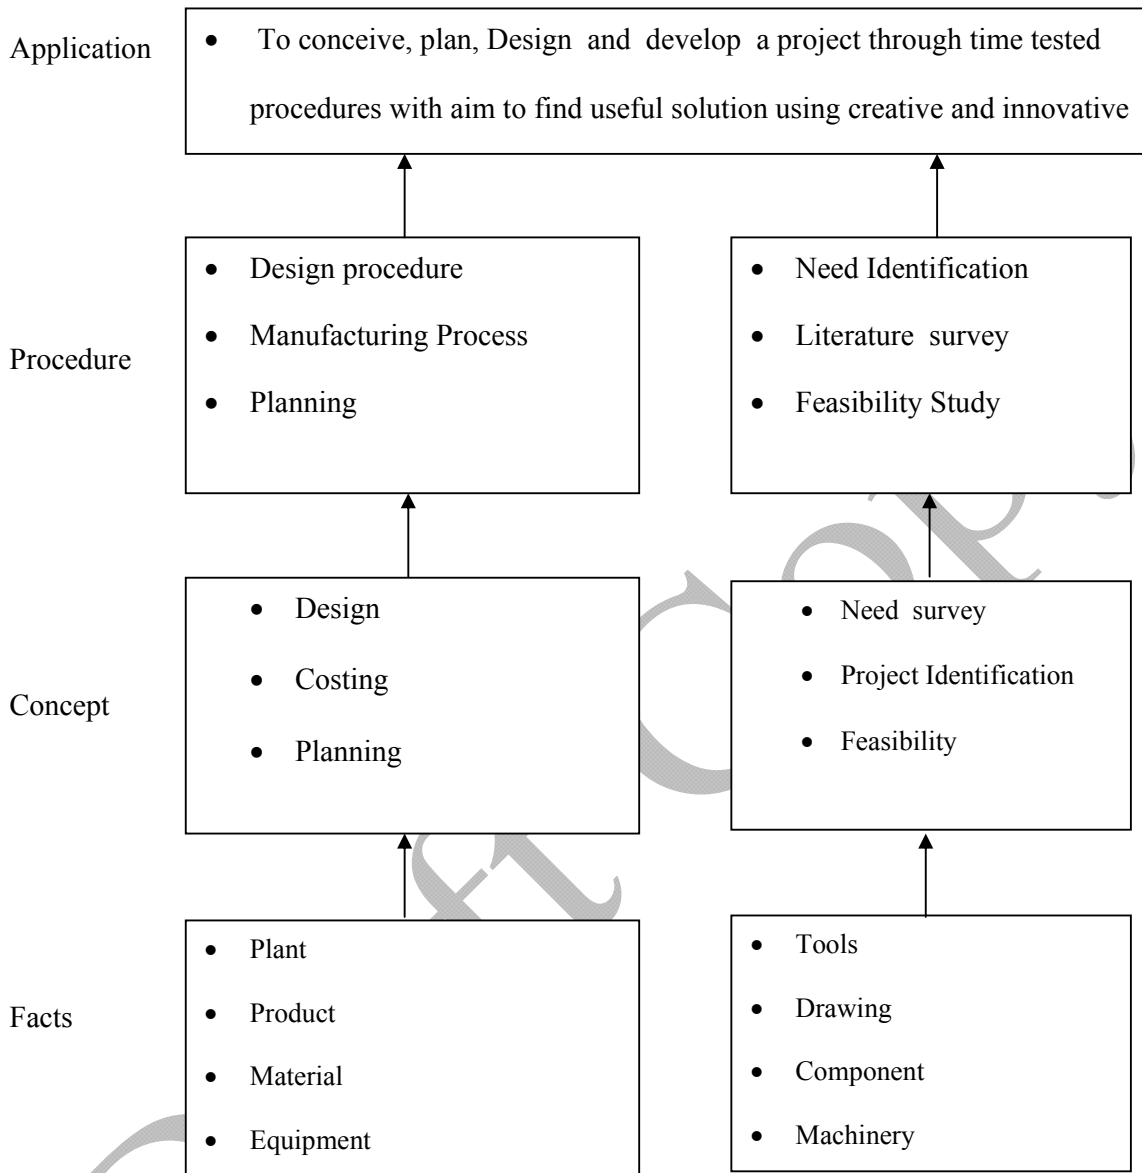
Application

- To conceive, plan, Design and develop a project through time tested procedures with aim to find useful solution using creative and innovative

Procedure

- Design procedure
- Manufacturing Process
- Planning

- Need Identification
- Literature survey
- Feasibility Study

Concept

- Design
- Costing
- Planning

- Need survey
- Project Identification
- Feasibility

Facts

- Plant
- Product
- Material
- Equipment

- Tools
- Drawing
- Component
- Machinery